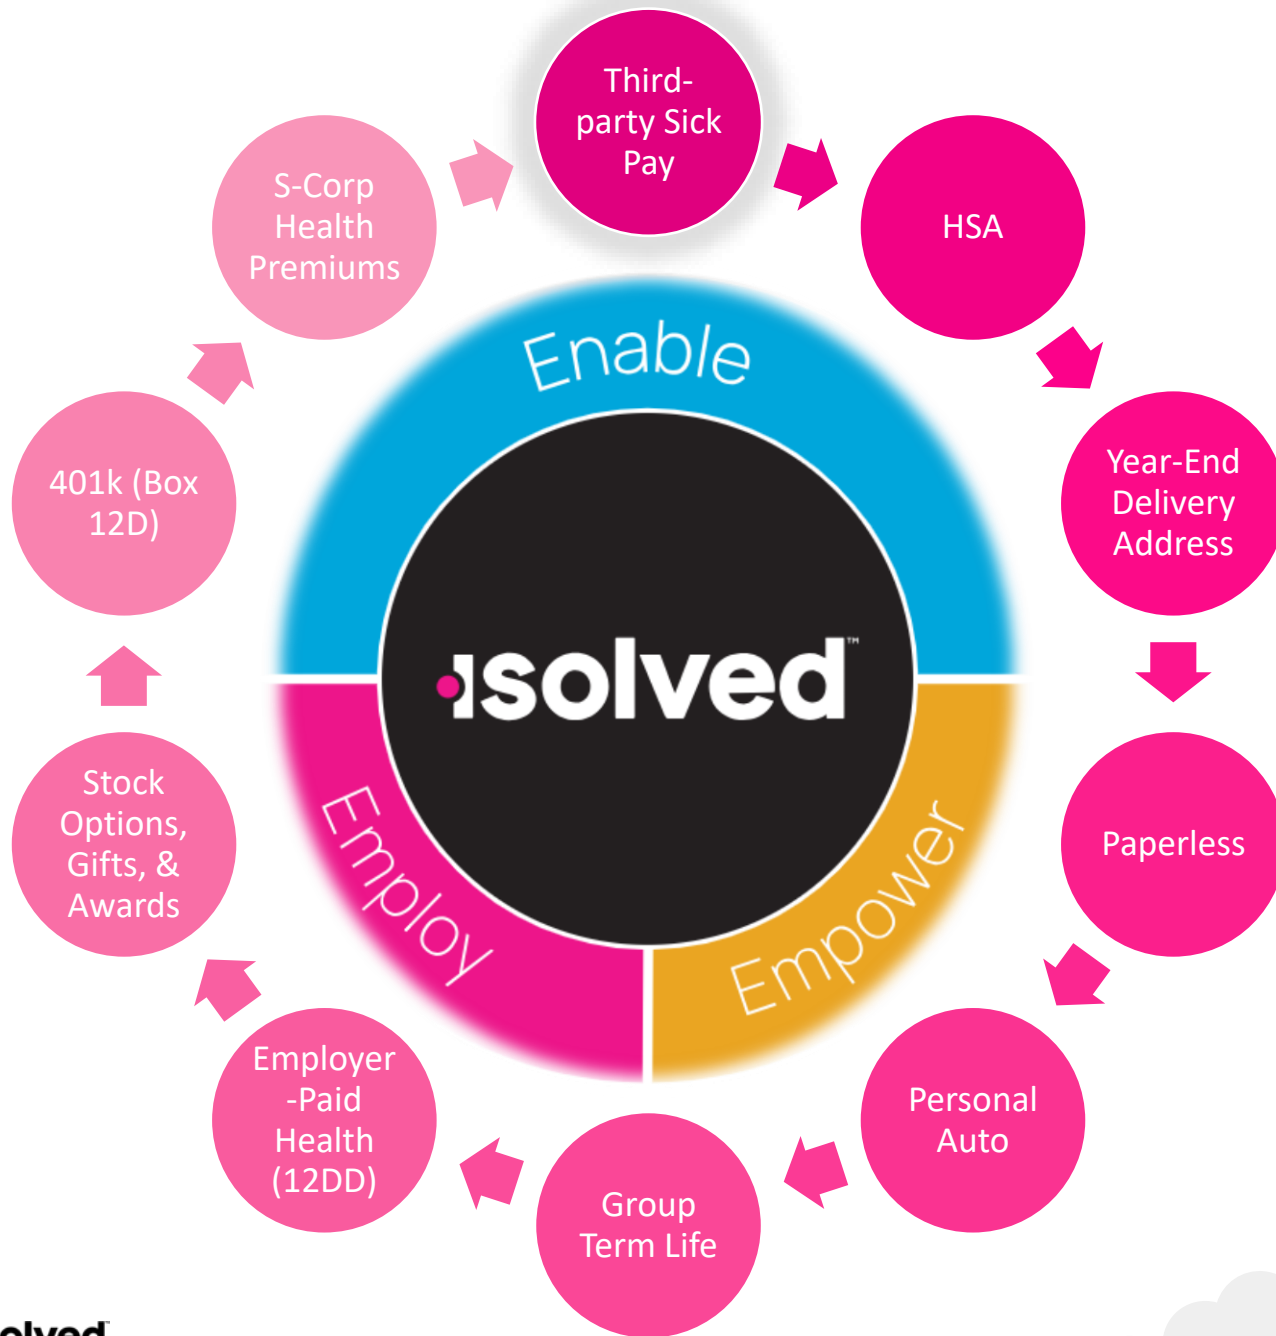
Third-party Sick Pay

HSA

Year-End Delivery Address

Paperless

Personal Auto

Group Term Life

Employer-Paid Health (12DD)

Stock Options, Gifts, & Awards

401k (Box 12D)

S-Corp Health Premiums

Enable

isolved™

Employ

Empower

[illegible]olved